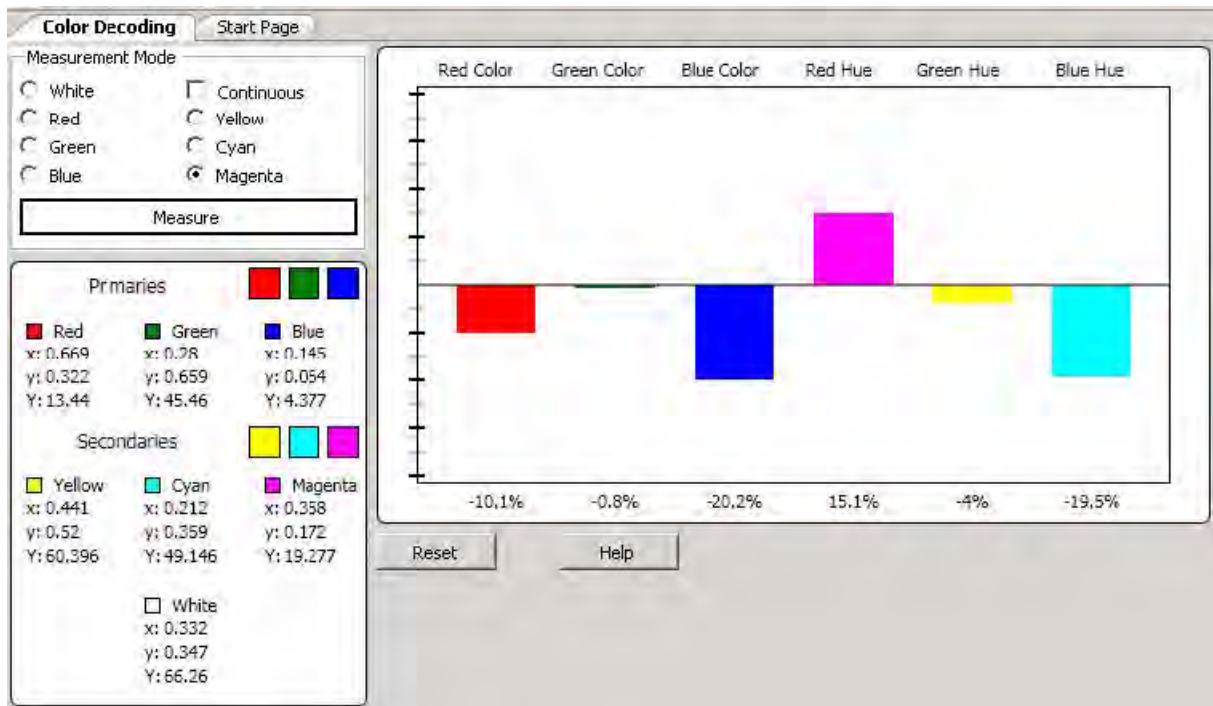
Color Decoding | Start Page

Measurement Mode

White
Continuous
Red
Yellow
Green
Cyan
Blue
Magenta

Measure

Primaries

Red
x: 0.669
y: 0.322
Y: 13.44

Green
x: 0.28
y: 0.659
Y: 45.46

Blue
x: 0.145
y: 0.054
Y: 4.377

Secondaries

Yellow
x: 0.441
y: 0.52
Y: 60.396

Cyan
x: 0.212
y: 0.359
Y: 49.146

Magenta
x: 0.358
y: 0.172
Y: 19.277

White
x: 0.332
y: 0.347
Y: 66.26

Red Color | Green Color | Blue Color | Red Hue | Green Hue | Blue Hue

-10.1% | -0.8% | -20.2% | 15.1% | -4% | -19.5%

Reset
Help